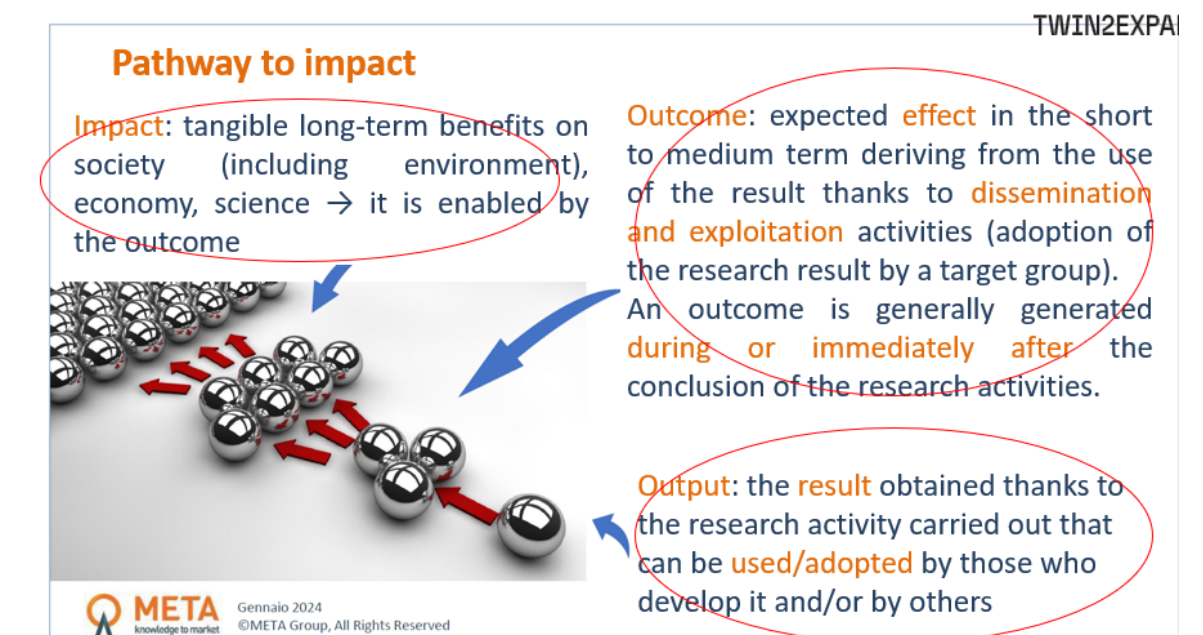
TWIN2EXPAI

Pathway to impact

Impact: tangible long-term benefits on society (including environment), economy, science → it is enabled by the outcome

Outcome: expected effect in the short to medium term deriving from the use of the result thanks to dissemination and exploitation activities (adoption of the research result by a target group).
An outcome is generally generated during or immediately after the conclusion of the research activities.

Output: the result obtained thanks to the research activity carried out that can be used/adopted by those who develop it and/or by others

META knowledge to market

Gennaio 2024
©META Group, All Rights Reserved